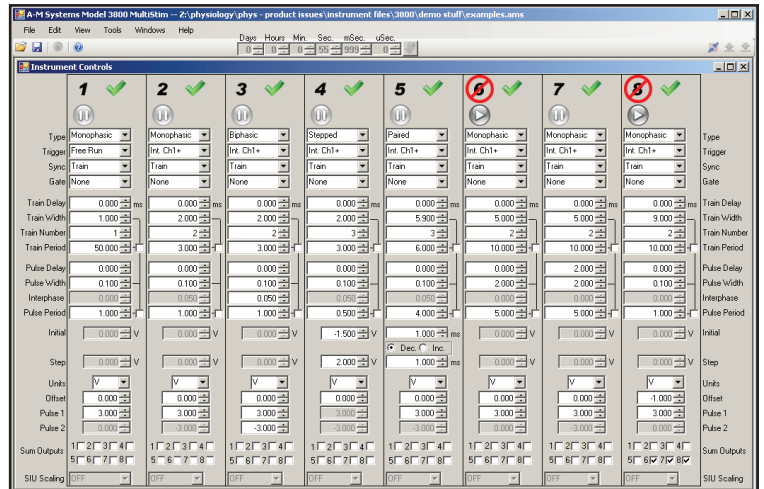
A-M Systems Model 3800 MultiStim -- Z:\physiology\phys - product issues\instrument files\3800\demo stuff\examples.ams

File Edit View Tools Windows Help

Days Hours Min. Sec. mSec. uSec.
0 0 0 55 999 0

Instrument Controls

| | 1 | 2 | 3 | 4 | 5 | 6 | 7 | 8 | |
|---|---|---|---|---|---|---|---|---|---|
| Type | Monophasic | Monophasic | Biphasic | Stepped | Paired | Monophasic | Monophasic | Monophasic | Type |
| Trigger | Free Run | Int. Ch1+ | Int. Ch1+ | Int. Ch1+ | Int. Ch1+ | Int. Ch1+ | Int. Ch1+ | Int. Ch1+ | Trigger |
| Sync | Train | Train | Train | Train | Train | Train | Train | Train | Sync |
| Gate | None | None | None | None | None | None | None | None | Gate |
| Train Delay | 0.000 ms | 0.000 ms | 0.000 ms | 0.000 ms | 0.000 ms | 0.000 ms | 0.000 ms | 0.000 ms | Train Delay |
| Train Width | 1.000 | 2.000 | 2.000 | 2.000 | 5.900 | 5.000 | 5.000 | 9.000 | Train Width |
| Train Number | 1 | 2 | 2 | 3 | 3 | 2 | 2 | 2 | Train Number |
| Train Period | 50.000 | 3.000 | 3.000 | 3.000 | 6.000 | 10.000 | 10.000 | 10.000 | Train Period |
| Pulse Delay | 0.000 | 0.000 | 0.000 | 0.000 | 0.000 | 0.000 | 2.000 | 0.000 | Pulse Delay |
| Pulse Width | 0.100 | 0.100 | 0.100 | 0.100 | 0.100 | 2.000 | 2.000 | 0.100 | Pulse Width |
| Interphase | 0.000 | 0.050 | 0.050 | 0.050 | 0.050 | 0.000 | 0.000 | 0.000 | Interphase |
| Pulse Period | 1.000 | 1.000 | 1.000 | 0.500 | 4.000 | 5.000 | 5.000 | 1.000 | Pulse Period |
| Initial | 0.000 V | 0.000 V | 0.000 V | -1.500 V | 1.000 ms | 0.000 V | 0.000 V | 0.000 V | Initial |
| | | | | | Dec. Inc. | | | | |
| Step | 0.000 V | 0.000 V | 0.000 V | 2.000 V | 1.000 ms | 0.000 V | 0.000 V | 0.000 V | Step |
| Units | V | V | V | V | V | V | V | V | Units |
| Offset | 0.000 | 0.000 | 0.000 | 0.000 | 0.000 | 0.000 | 0.000 | -1.000 | Offset |
| Pulse 1 | 3.000 | 3.000 | 3.000 | 3.000 | 3.000 | 3.000 | 3.000 | 3.000 | Pulse 1 |
| Pulse 2 | 0.000 | -3.000 | -3.000 | 3.000 | 3.000 | 0.000 | -3.000 | 0.000 | Pulse 2 |
| Sum Outputs | 1 2 3 4 5 6 7 8 | 1 2 3 4 5 6 7 8 | 1 2 3 4 5 6 7 8 | 1 2 3 4 5 6 7 8 | 1 2 3 4 5 6 7 8 | 1 2 3 4 5 6 7 8 | 1 2 3 4 5 6 7 8 | 1 2 3 4 5 6 7 8 | Sum Outputs |
| SIU Scaling | OFF | OFF | OFF | OFF | OFF | OFF | OFF | OFF | SIU Scaling |